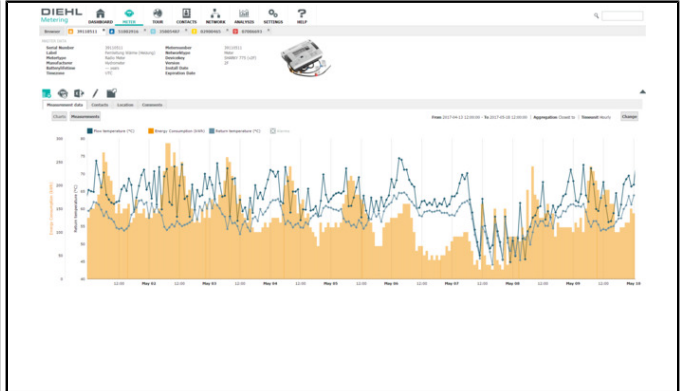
DIEHL Metering

DASHBOARD METER TOUR CONTACTS NETWORK ANALYSIS SETTINGS HELP

Browser 39110511 51082916 35865467 82466965 87666693

Serial Number 39110511
Label
Medium
Manufacturer
Timezone UTC

Measurement data Contacts Location Comments

Charts Measurements

Flow temperature (°C) Energy Consumption (kWh) Return temperature (°C)

Aggregation Change

Energy Consumption (kWh)

Return temperature (°C)

300 275 250 225 200 175 150 125 100 75 50 25 0

12:00 May 02 12:00 May 03 12:00 May 04 12:00 May 05 12:00 May 06 12:00 May 07 12:00 May 08 12:00 May 09 12:00 May 10